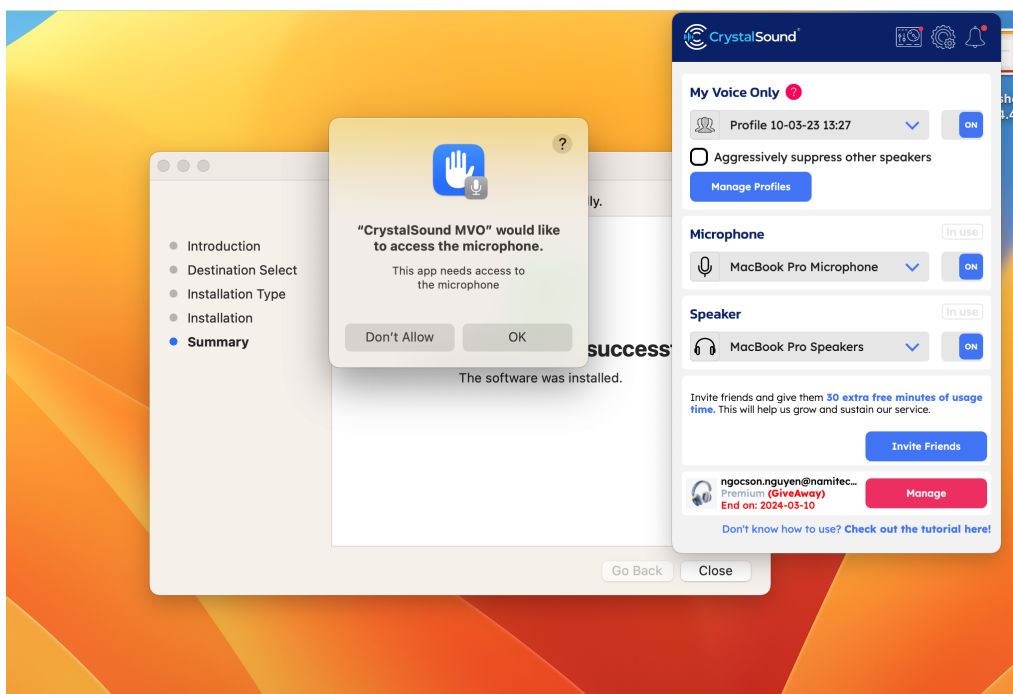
Introduction
Destination Select
Installation Type
Installation
Summary

lly.

success

The software was installed.

Go Back
Close

?

"CrystalSound MVO" would like to access the microphone.

This app needs access to the microphone

Don't Allow
OK

CrystalSound

My Voice Only ?

Profile 10-03-23 13:27
ON

Aggressively suppress other speakers

Manage Profiles

Microphone
In use

MacBook Pro Microphone
ON

Speaker
In use

MacBook Pro Speakers
ON

Invite friends and give them 30 extra free minutes of usage time. This will help us grow and sustain our service.

Invite Friends

ngocson.nguyen@namitec...
Premium (GiveAway)
End on: 2024-03-10

Manage

Don't know how to use? Check out the tutorial here!

sh
4.4